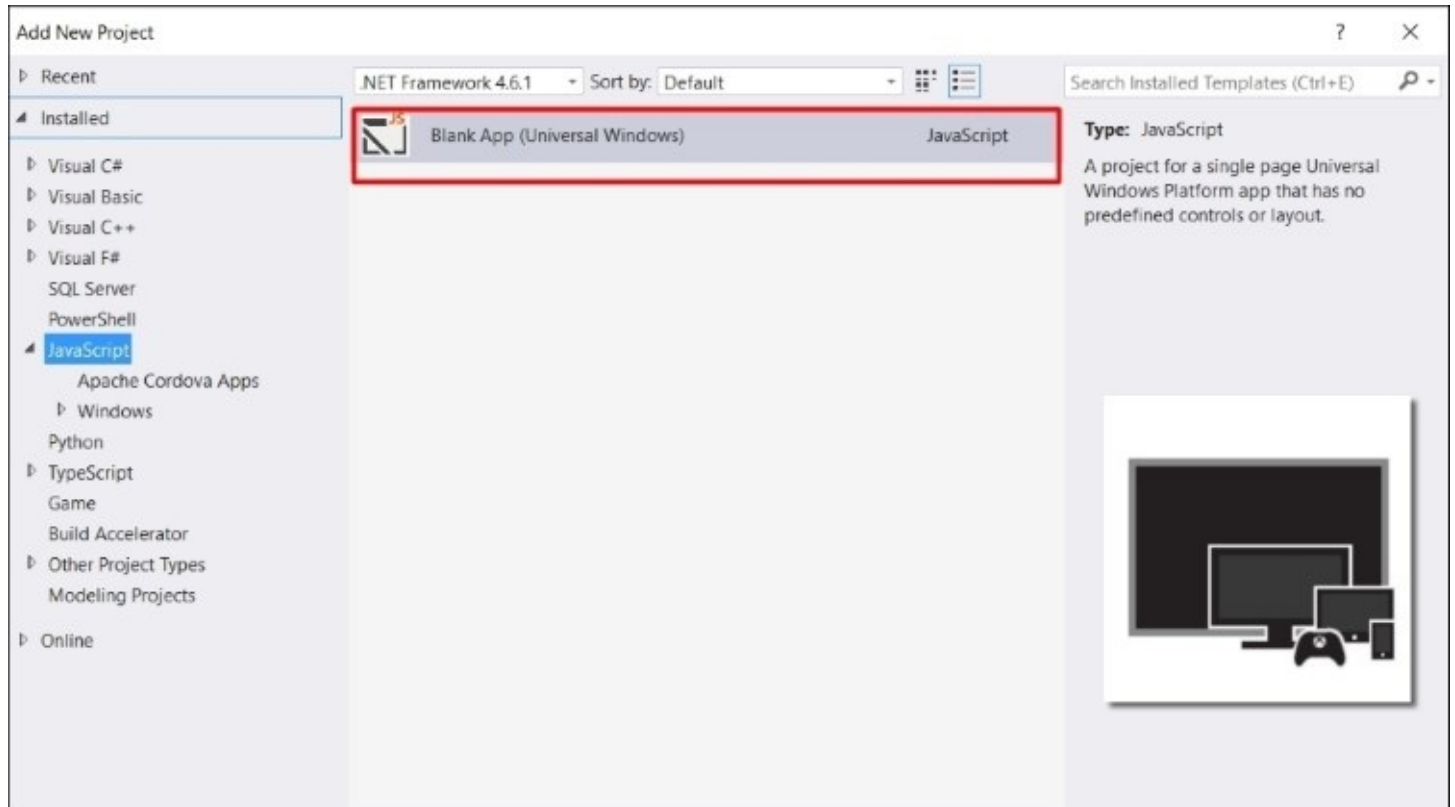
Add New Project
?
X

Recent
Installed
Visual C#
Visual Basic
Visual C++
Visual F#
SQL Server
PowerShell
JavaScript
Apache Cordova Apps
Windows
Python
TypeScript
Game
Build Accelerator
Other Project Types
Modeling Projects
Online

.NET Framework 4.6.1
Sort by: Default

JS
Blank App (Universal Windows)
JavaScript

Search Installed Templates (Ctrl+E)

Type: JavaScript

A project for a single page Universal Windows Platform app that has no predefined controls or layout.